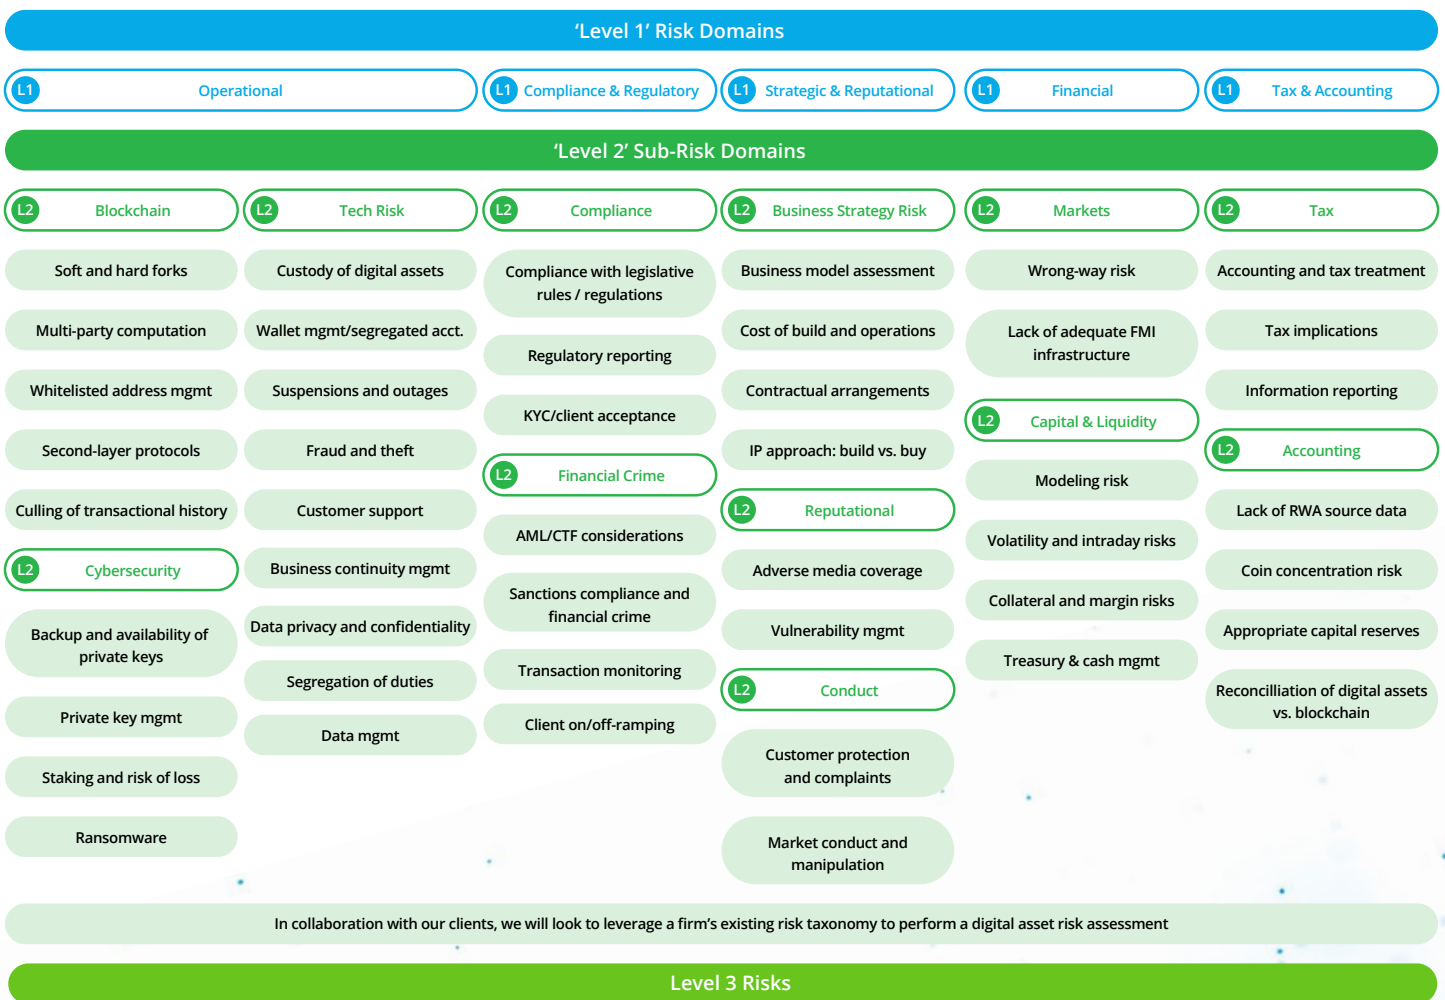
'Level 1' Risk Domains

L1 Operational

L1 Compliance & Regulatory

L1 Strategic & Reputational

L1 Financial

L1 Tax & Accounting

'Level 2' Sub-Risk Domains

L2 Blockchain

Soft and hard forks

Multi-party computation

Whitelisted address mgmt

Second-layer protocols

Culling of transactional history

L2 Cybersecurity

Backup and availability of private keys

Private key mgmt

Staking and risk of loss

Ransomware

L2 Tech Risk

Custody of digital assets

Wallet mgmt/segregated acct.

Suspensions and outages

Fraud and theft

Customer support

Business continuity mgmt

Data privacy and confidentiality

Segregation of duties

Data mgmt

L2 Compliance

Compliance with legislative rules / regulations

Regulatory reporting

KYC/client acceptance

L2 Financial Crime

AML/CTF considerations

Sanctions compliance and financial crime

Transaction monitoring

Client on/off-ramping

L2 Business Strategy Risk

Business model assessment

Cost of build and operations

Contractual arrangements

IP approach: build vs. buy

L2 Reputational

Adverse media coverage

Vulnerability mgmt

L2 Conduct

Customer protection and complaints

Market conduct and manipulation

L2 Markets

Wrong-way risk

Lack of adequate FMI infrastructure

L2 Capital & Liquidity

Modeling risk

Volatility and intraday risks

Collateral and margin risks

Treasury & cash mgmt

L2 Tax

Accounting and tax treatment

Tax implications

Information reporting

L2 Accounting

Lack of RWA source data

Coin concentration risk

Appropriate capital reserves

Reconcilliation of digital assets vs. blockchain

In collaboration with our clients, we will look to leverage a firm's existing risk taxonomy to perform a digital asset risk assessment

Level 3 Risks